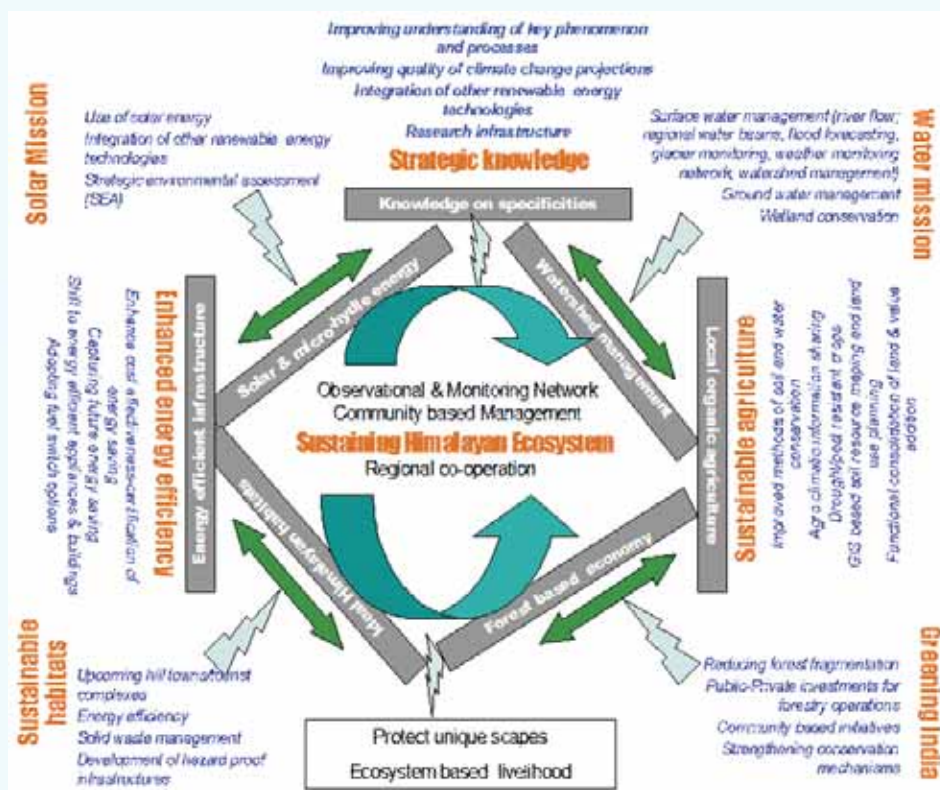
Improving understanding of key phenomenon and processes
Improving quality of climate change projections
Integration of other renewable energy technologies
Research infrastructure

Strategic knowledge

Solar Mission

Use of solar energy
Integration of other renewable energy technologies
Strategic environmental assessment (SEA)

Water mission

Surface water management (river flow; regional water basins, flood forecasting, glacier monitoring, weather monitoring network, watershed management)
Ground water management
Wetland conservation

Knowledge on specificities

Solar & microhydle energy

Watershed management

Enhanced energy efficiency

Enhance cost effectiveness-certification of energy saving
Capturing future energy saving
Shift to energy efficient appliances & buildings
Adopting fuel switch options

Energy efficient infrastructure

Local organic agriculture

Sustainable agriculture

Improved methods of soil and water conservation
Agro climatic information sharing
Drought/pest resistant crops
GIS based soil resource maping and land use planning
Functional consolidation of land & value addition

Observational & Monitoring Network
Community based Management
Sustaining Himalayan Ecosystem
Regional co-operation

Ideal Himalayan habitats

Forest based economy

Sustainable habitats

Upcoming hill towns/tourist complexes
Energy efficiency
Solid waste management
Development of hazard proof infrastructures

Greening India

Reducing forest fragmentation
Public-Private investments for forestry operations
Community based initiatives
Strengthening conservation mechanisms

Protect unique scapes
Ecosystem based livelihood